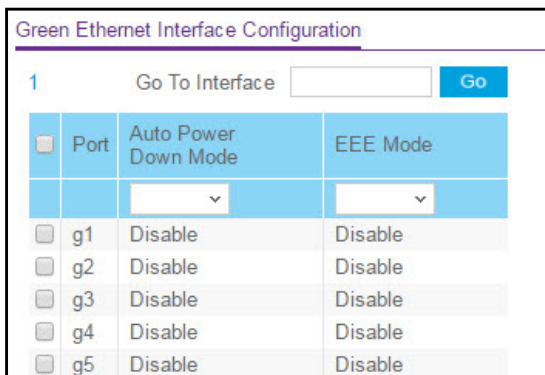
Green Ethernet Interface Configuration

1 Go To Interface Go

| | Port | Auto Power Down Mode | EEE Mode |
|---|---|---|---|
| | | | |
| | g1 | Disable | Disable |
| | g2 | Disable | Disable |
| | g3 | Disable | Disable |
| | g4 | Disable | Disable |
| | g5 | Disable | Disable |